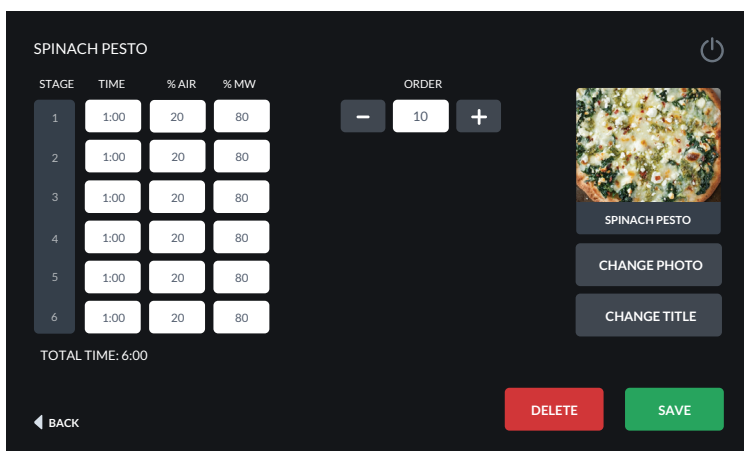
SPINACH PESTO

| STAGE | TIME | % AIR | % MW |
|---|---|---|---|
| 1 | 1:00 | 20 | 80 |
| 2 | 1:00 | 20 | 80 |
| 3 | 1:00 | 20 | 80 |
| 4 | 1:00 | 20 | 80 |
| 5 | 1:00 | 20 | 80 |
| 6 | 1:00 | 20 | 80 |

TOTAL TIME: 6:00

ORDER

–
10
+

SPINACH PESTO

CHANGE PHOTO

CHANGE TITLE

BACK

DELETE

SAVE